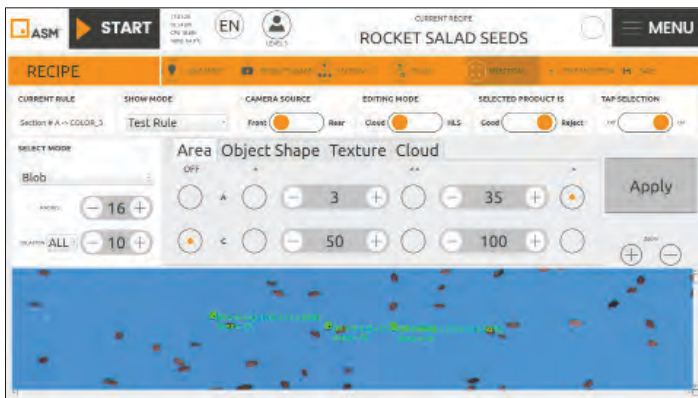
ASM START EN LEVELS

CURRENT RECIPE
ROCKET SALAD SEEDS

MENU

RECIPE

CURRENT RULE
Section # A -> COLOR_3

SHOW MODE
Test Rule

CAMERA SOURCE
Front Rear

EDITING MODE
Cloud HLS

SELECTED PRODUCT IS
Good Reject

TAP SELECTION

SELECT MODE
Blob

16

ALL 10

Area Object Shape Texture Cloud

OFF

A 3 35

C 50 100

Apply